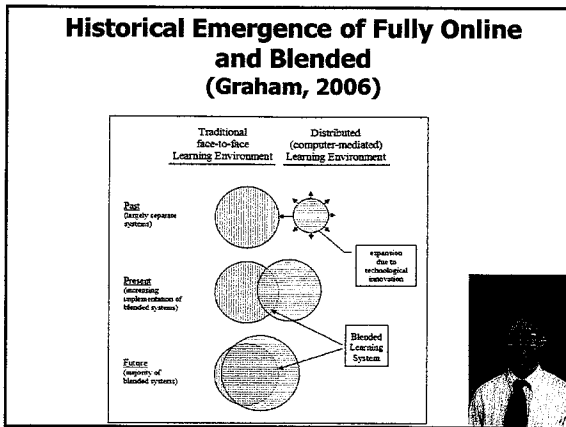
Historical Emergence of Fully Online and Blended
(Graham, 2006)

Traditional face-to-face Learning Environment

Distributed (computer-mediated) Learning Environment

Past
(largely separate systems)

expansion due to technological innovation

Present
(increasing implementation of blended systems)

Blended Learning System

Future
(majority of blended systems)